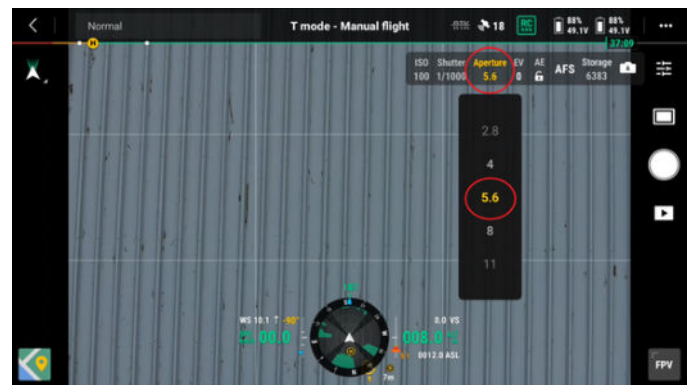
Normal

T mode - Manual flight

18

RC

88% 49.1V

88% 49.1V

37:09

ISO 100

Shutter 1/1000

Aperture 5.6

EV 0

AE

AFS

Storage 6383

2.8

4

5.6

8

11

WS 10.1

-90°

00.0

0.0 VS

008.0

0012.0 ASL

7m

FPV